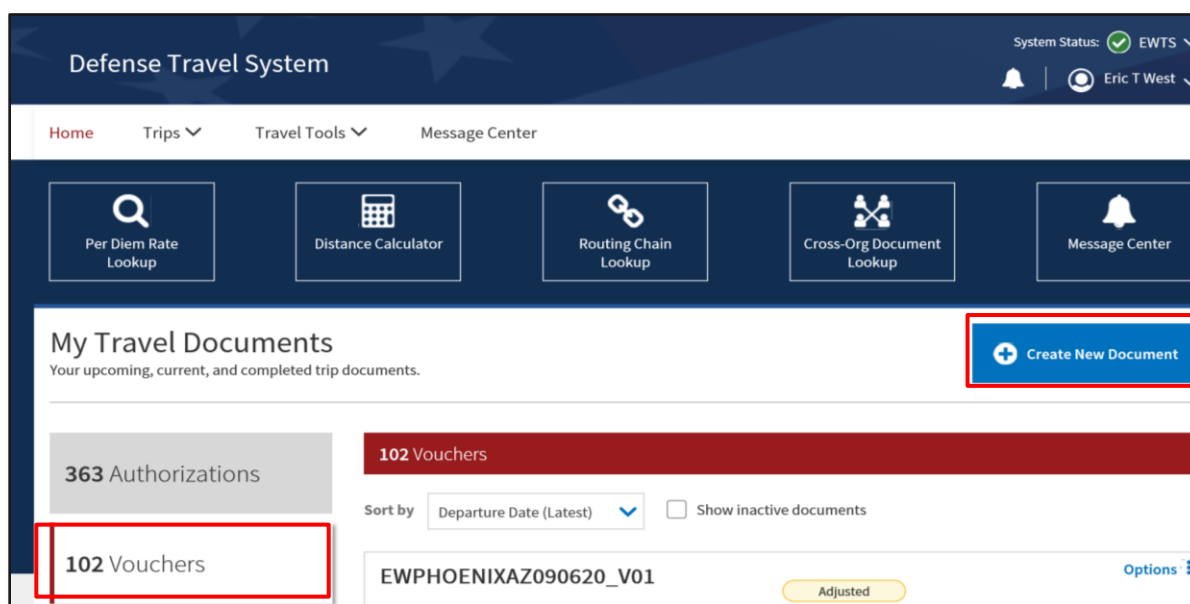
Defense Travel System

System Status: EWTS

Eric T West

Home Trips Travel Tools Message Center

Per Diem Rate Lookup

Distance Calculator

Routing Chain Lookup

Cross-Org Document Lookup

Message Center

My Travel Documents

Your upcoming, current, and completed trip documents.

Create New Document

363 Authorizations

102 Vouchers

102 Vouchers

Sort by Departure Date (Latest)

Show inactive documents

EWPHOENIXAZ090620_V01

Adjusted

Options